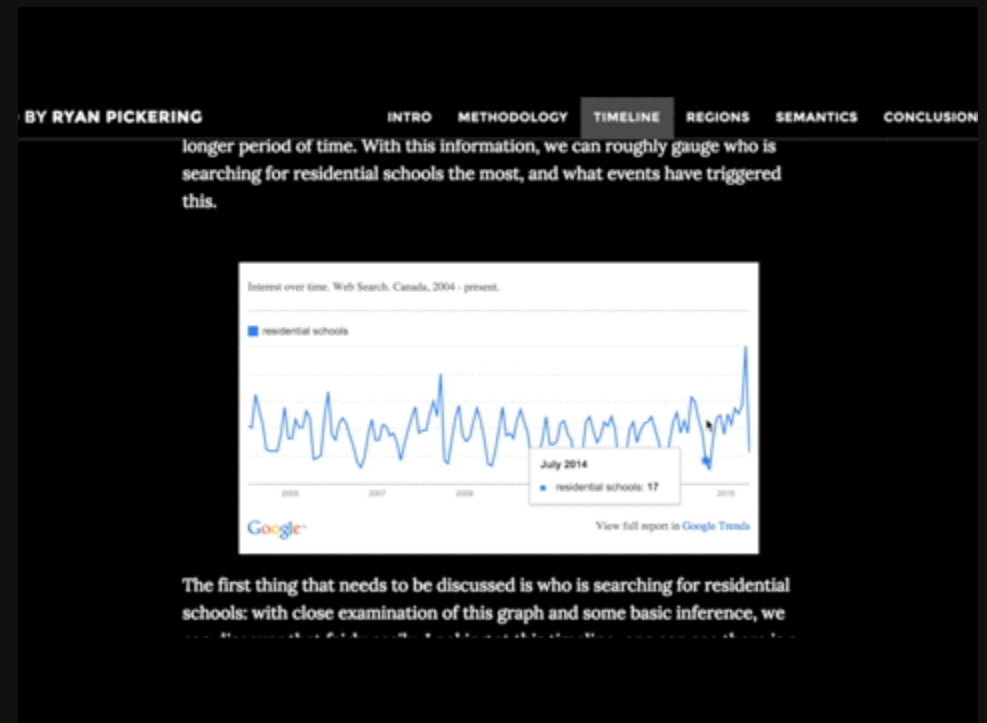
BY RYAN PICKERING

INTRO METHODOLOGY TIMELINE REGIONS SEMANTICS CONCLUSION

longer period of time. With this information, we can roughly gauge who is searching for residential schools the most, and what events have triggered this.

Interest over time. Web Search. Canada, 2004 - present.

residential schools

July 2014

residential schools: 17

2005 2007 2009 2015

Google

View full report in Google Trends

The first thing that needs to be discussed is who is searching for residential schools: with close examination of this graph and some basic inference, we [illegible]